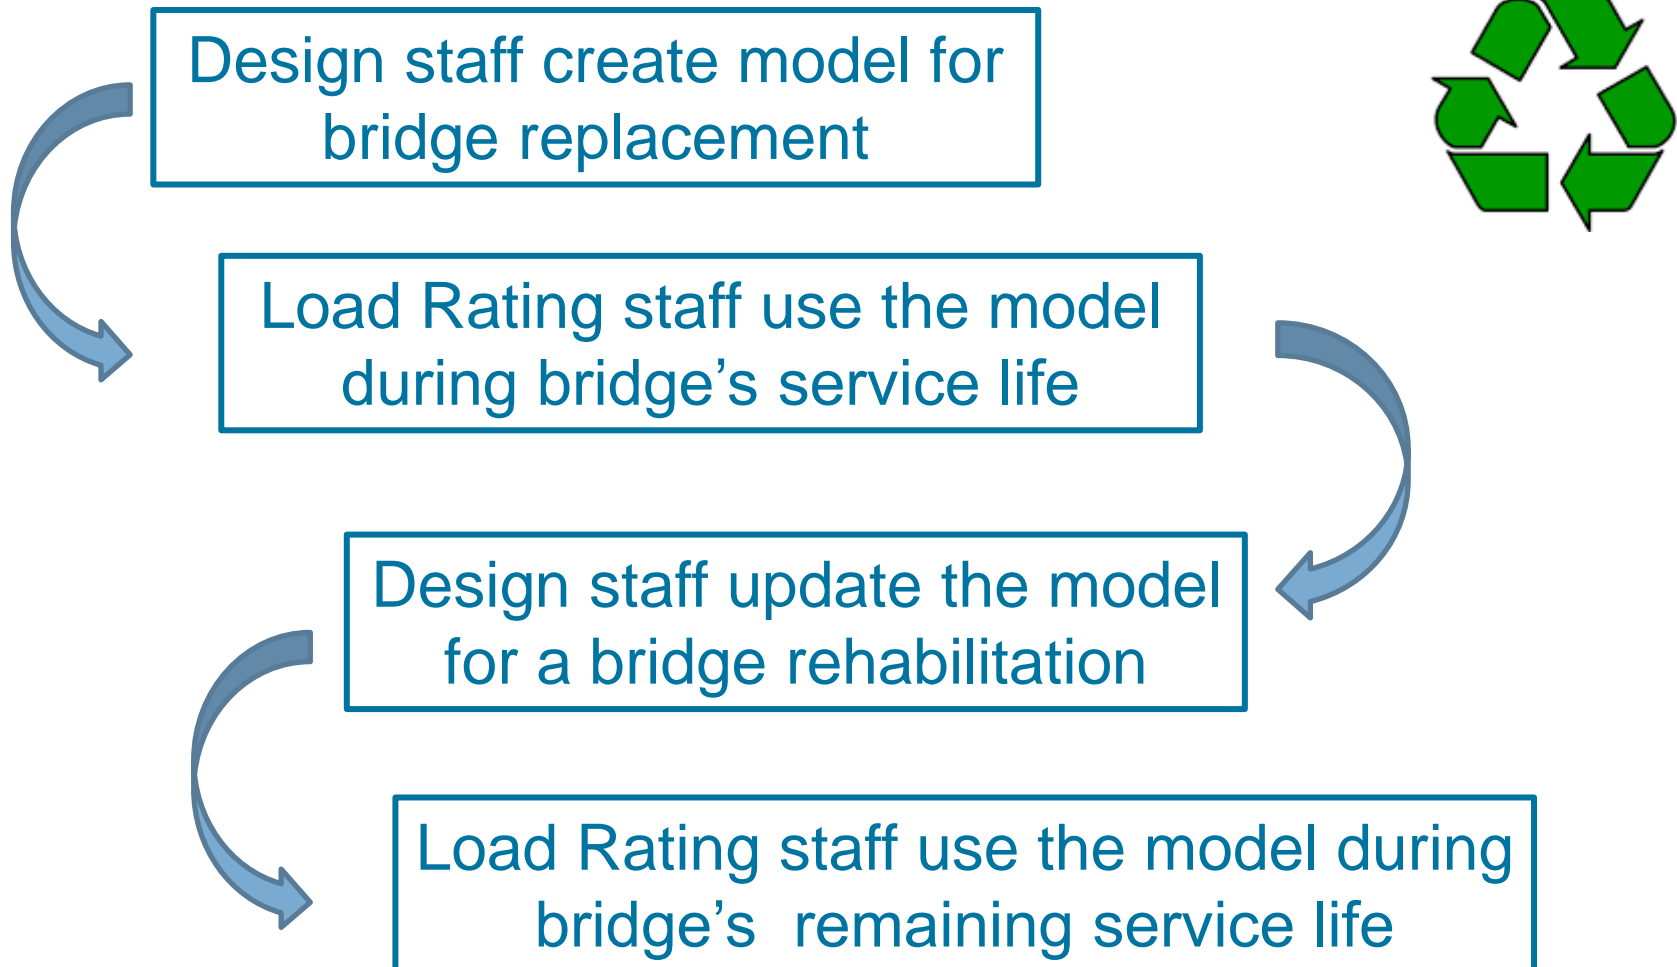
Design staff create model for bridge replacement

Load Rating staff use the model during bridge’s service life

Design staff update the model for a bridge rehabilitation

Load Rating staff use the model during bridge’s remaining service life